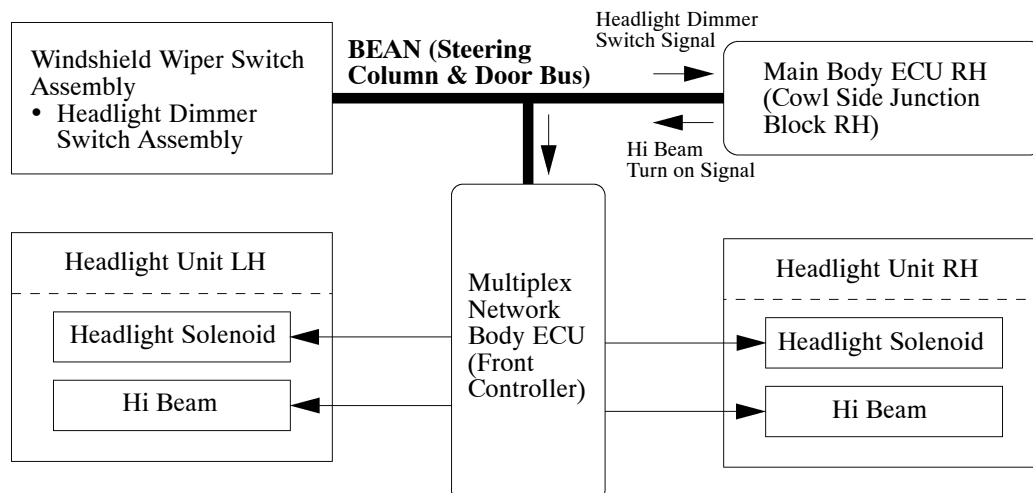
Windshield Wiper Switch Assembly
• Headlight Dimmer Switch Assembly

**BEAN (Steering Column & Door Bus)**

Headlight Dimmer Switch Signal

Main Body ECU RH (Cowl Side Junction Block RH)

Hi Beam Turn on Signal

Headlight Unit LH

Headlight Solenoid

Hi Beam

Multiplex Network Body ECU (Front Controller)

Headlight Unit RH

Headlight Solenoid

Hi Beam